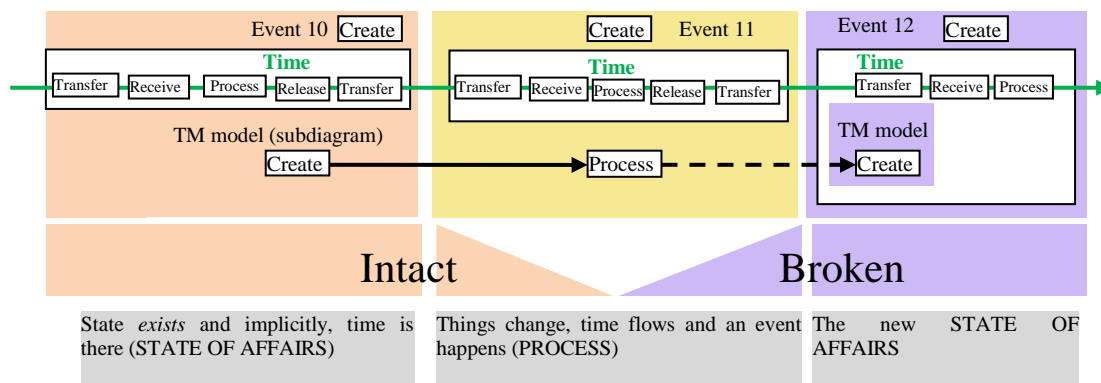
Event 10 Create

Time

Transfer Receive Process Release Transfer

TM model (subdiagram)

Create

Create Event 11

Time

Transfer Receive Process Release Transfer

Process

Event 12 Create

Time

Transfer Receive Process

TM model

Create

Intact

Broken

State *exists* and implicitly, time is there (STATE OF AFFAIRS)

Things change, time flows and an event happens (PROCESS)

The new STATE OF AFFAIRS